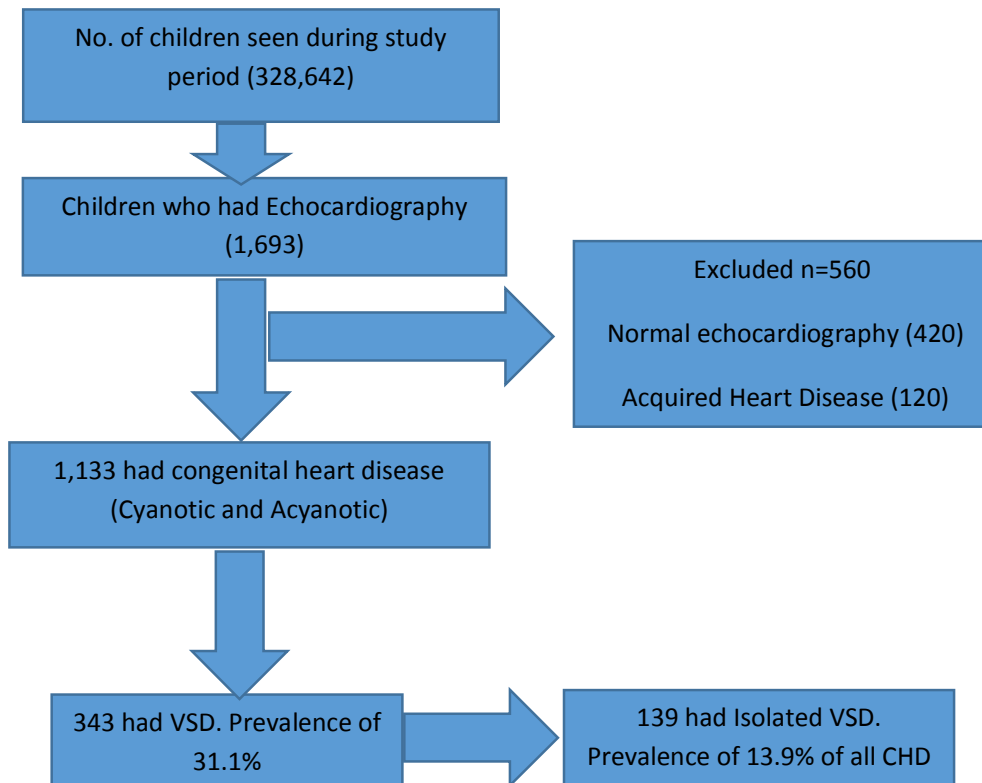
No. of children seen during study period (328,642)

Children who had Echocardiography (1,693)

Excluded n=560

Normal echocardiography (420)

Acquired Heart Disease (120)

1,133 had congenital heart disease (Cyanotic and Acyanotic)

343 had VSD. Prevalence of 31.1%

139 had Isolated VSD. Prevalence of 13.9% of all CHD